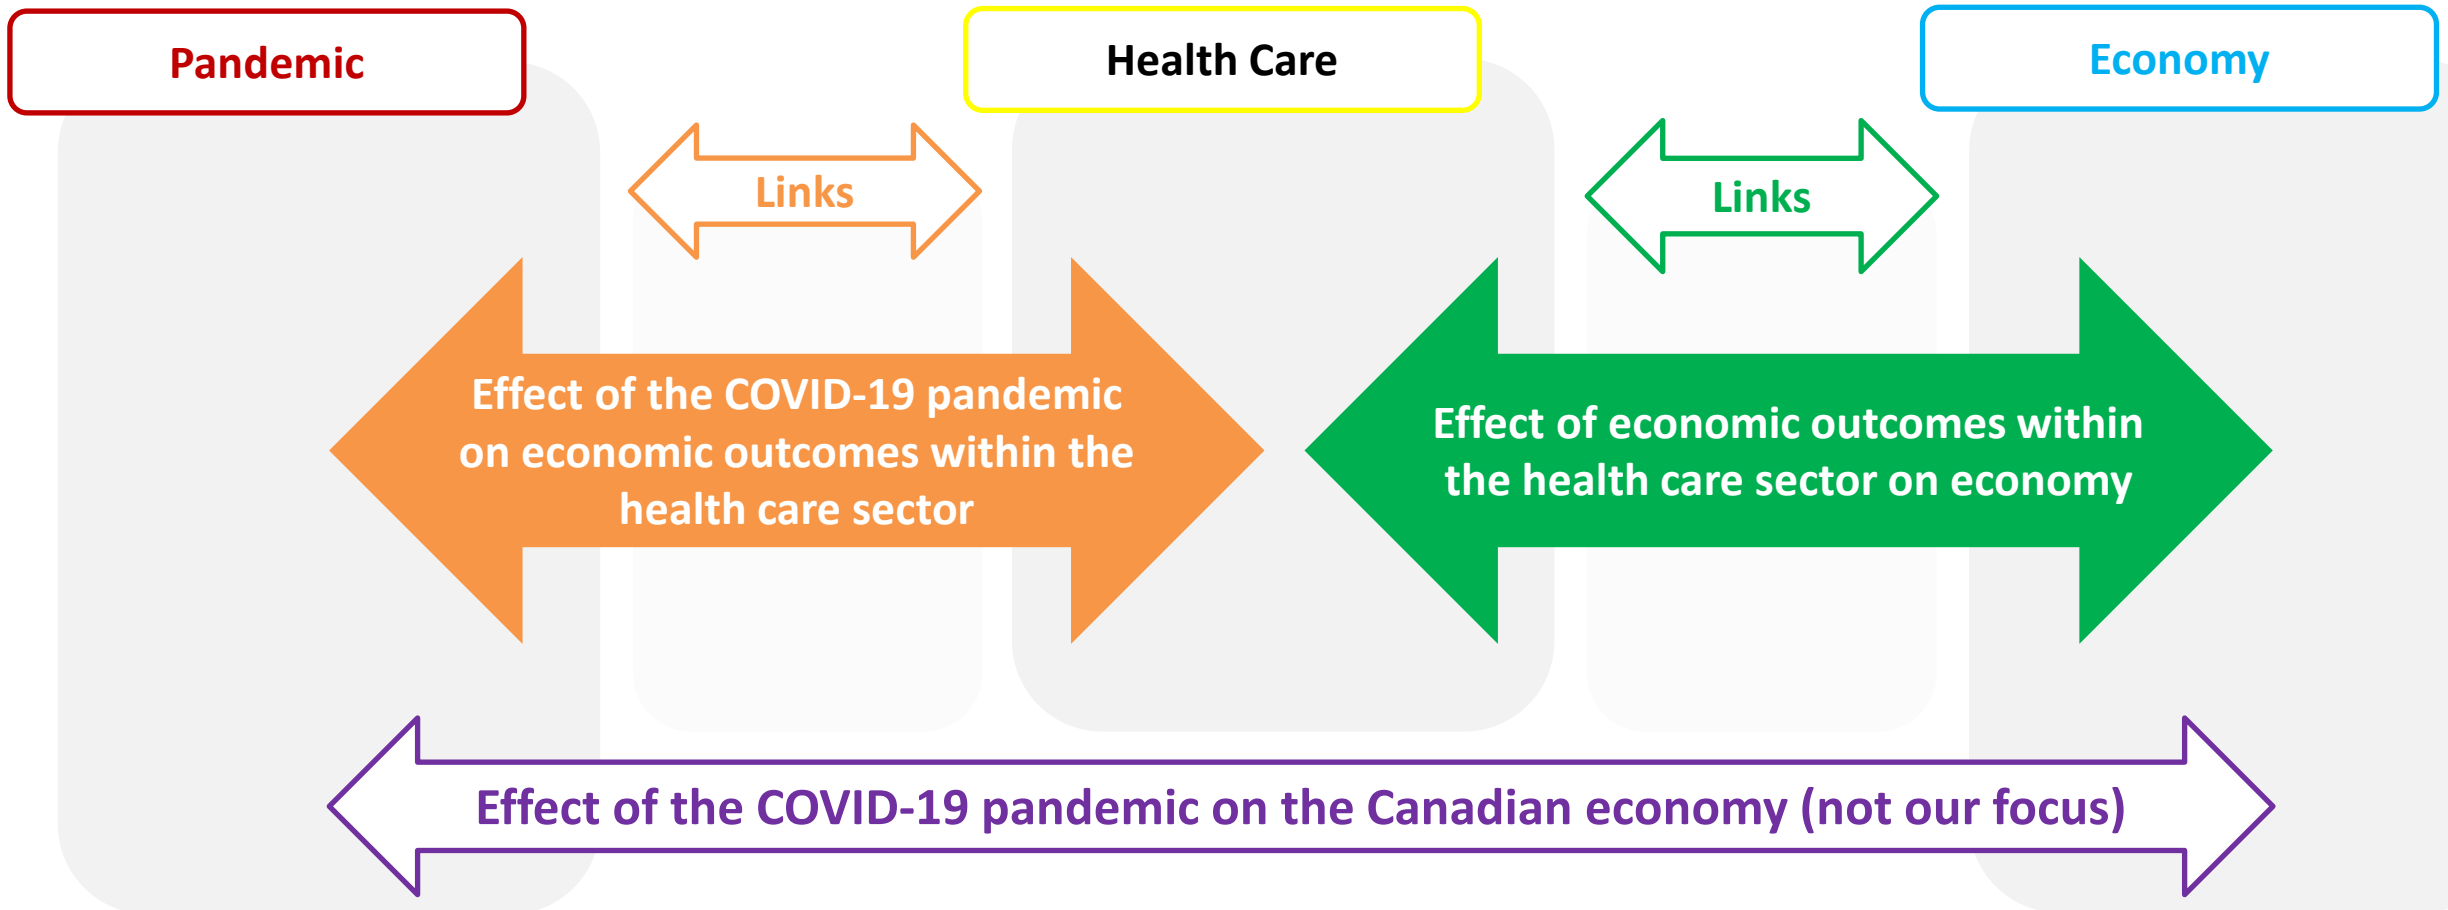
Pandemic

Health Care

Economy

Links

Links

Effect of the COVID-19 pandemic on economic outcomes within the health care sector

Effect of economic outcomes within the health care sector on economy

Effect of the COVID-19 pandemic on the Canadian economy (not our focus)